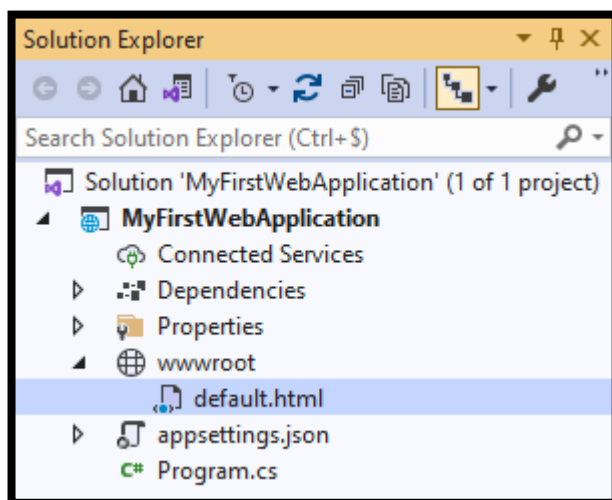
Solution Explorer

Search Solution Explorer (Ctrl+$)

Solution 'MyFirstWebApplication' (1 of 1 project)
MyFirstWebApplication
Connected Services
Dependencies
Properties
wwwroot
default.html
appsettings.json
C# Program.cs